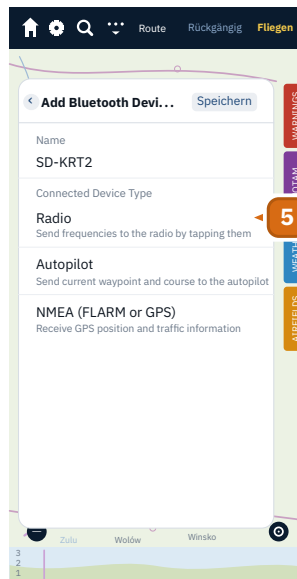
Route Rückgängig Fliegen

Add Bluetooth Devi... Speichern

Name

SD-KRT2

Connected Device Type

Radio

Send frequencies to the radio by tapping them

5

Autopilot

Send current waypoint and course to the autopilot

NMEA (FLARM or GPS)

Receive GPS position and traffic information

WARNINGS

WEATH

AIRFIELDS

Zulu Wołów Winsko

3
2
1